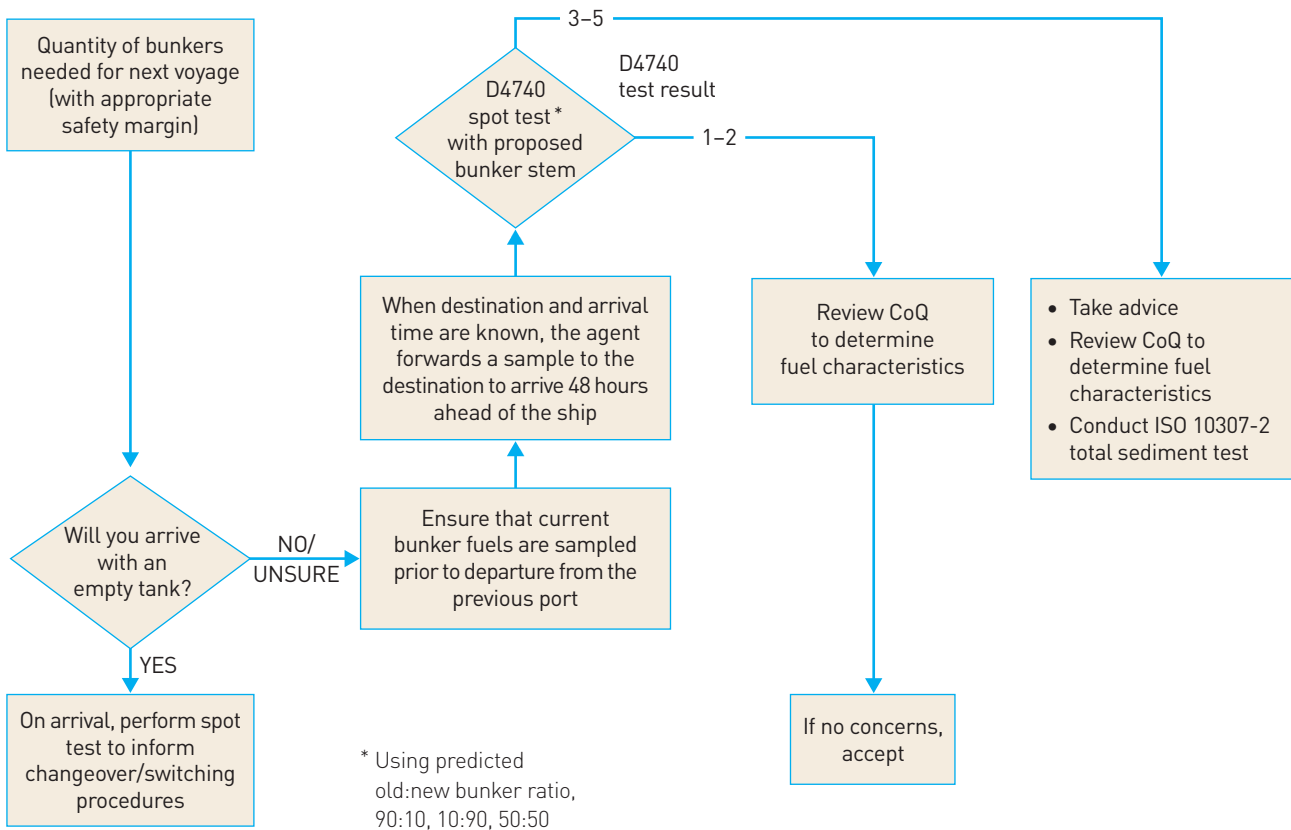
Quantity of bunkers needed for next voyage (with appropriate safety margin)

Will you arrive with an empty tank?

NO/ UNSURE

YES

On arrival, perform spot test to inform changeover/switching procedures

Ensure that current bunker fuels are sampled prior to departure from the previous port

When destination and arrival time are known, the agent forwards a sample to the destination to arrive 48 hours ahead of the ship

D4740 spot test * with proposed bunker stem

3–5

D4740 test result

1–2

Review CoQ to determine fuel characteristics

If no concerns, accept

• Take advice
• Review CoQ to determine fuel characteristics
• Conduct ISO 10307-2 total sediment test

* Using predicted old:new bunker ratio, 90:10, 10:90, 50:50